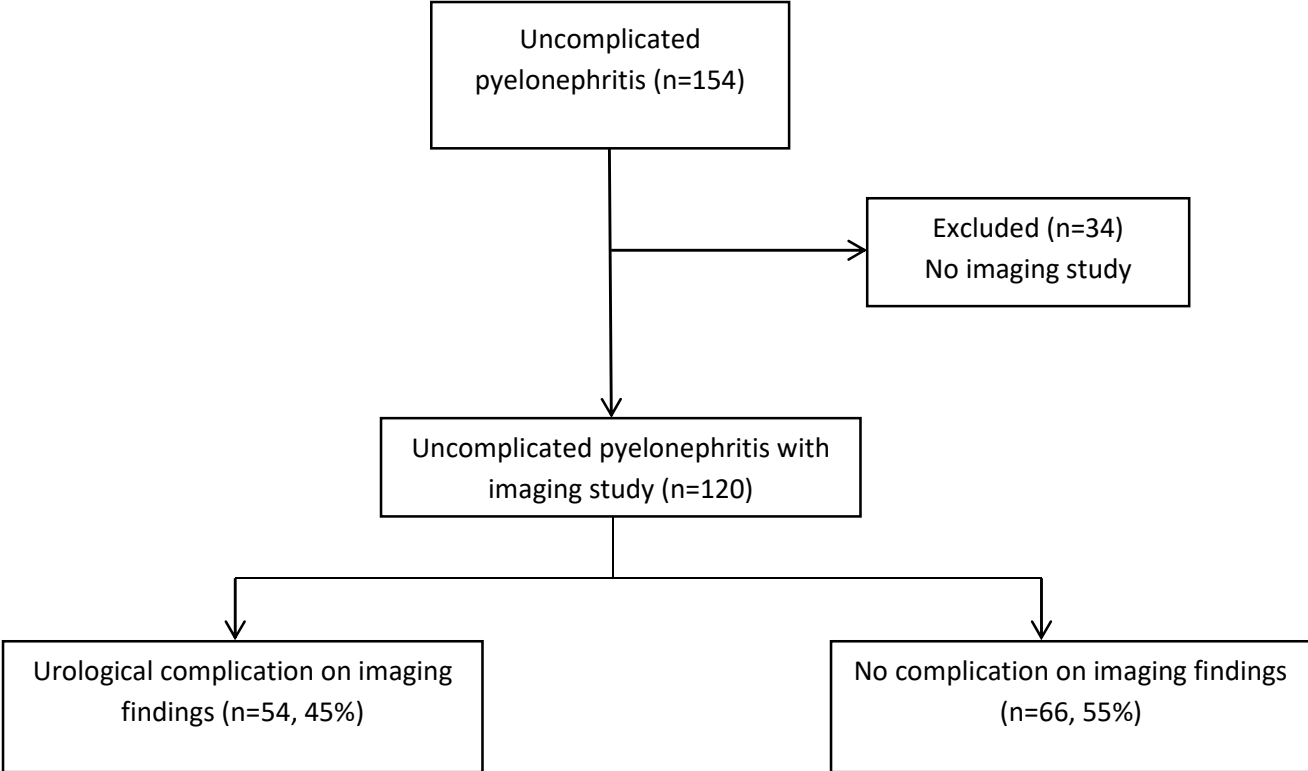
Uncomplicated pyelonephritis (n=154)

Excluded (n=34)
No imaging study

Uncomplicated pyelonephritis with imaging study (n=120)

Urological complication on imaging findings (n=54, 45%)

No complication on imaging findings (n=66, 55%)